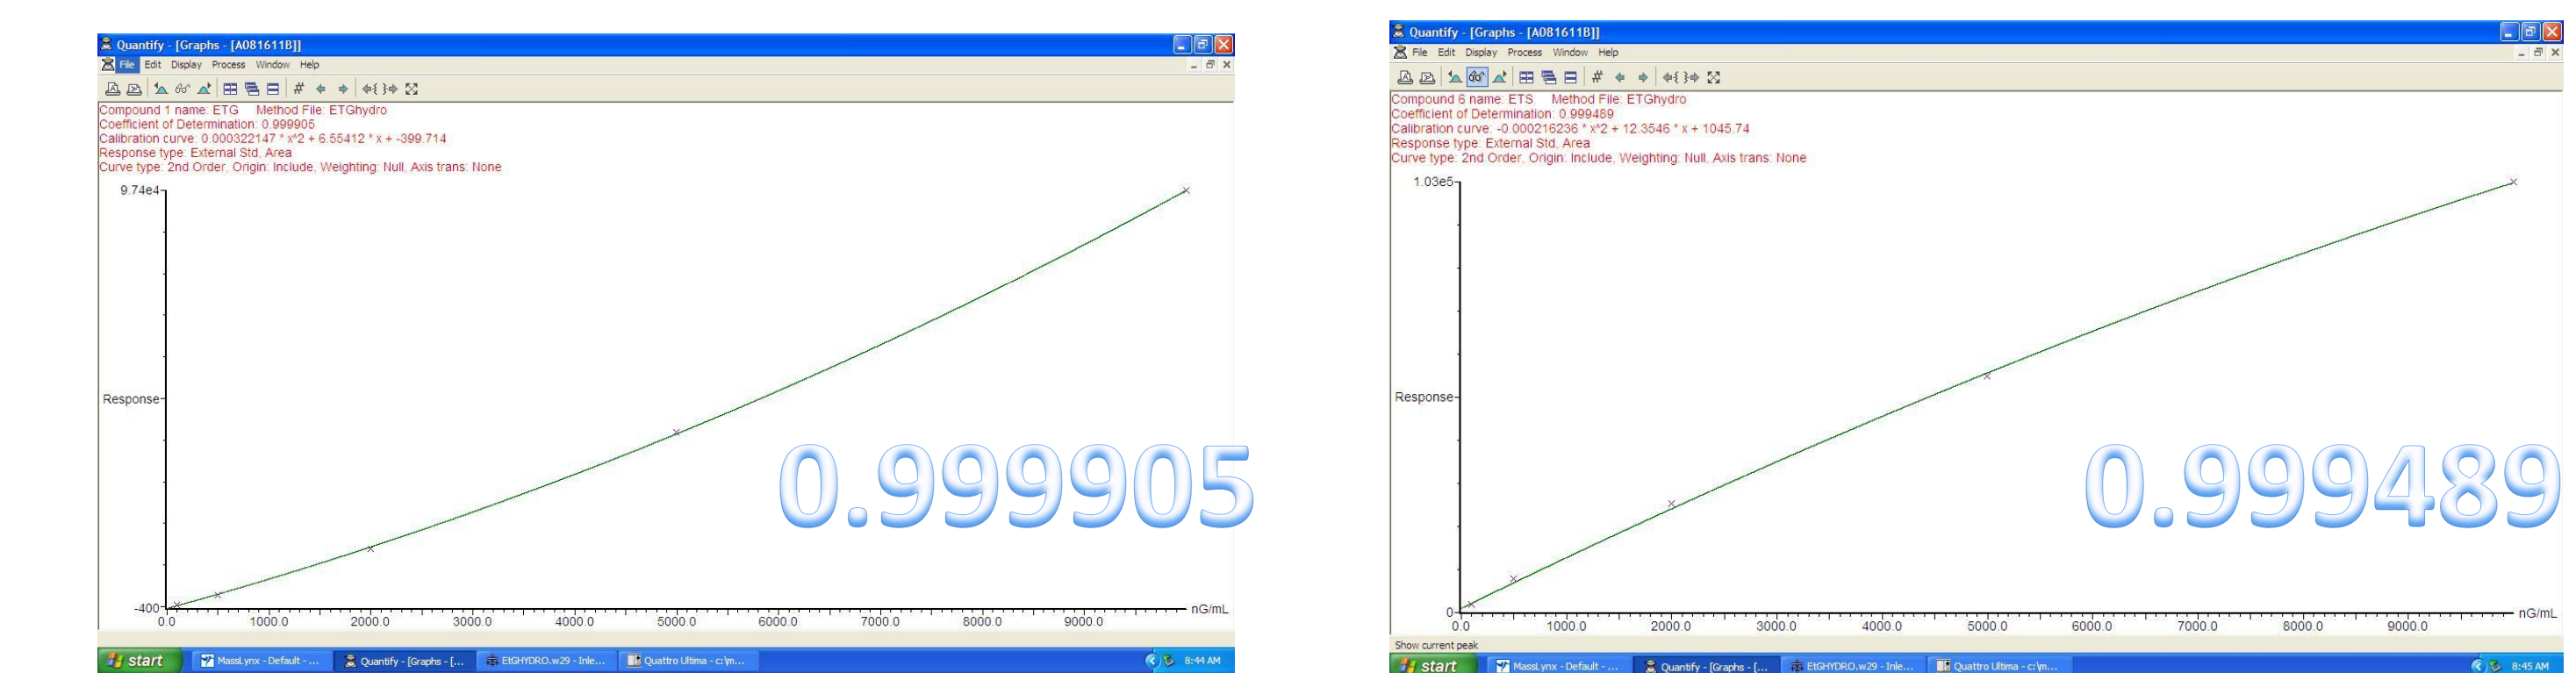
Quantify - [Graphs - [A081611B]]
File Edit Display Process Window Help

Compound 1 name: ETG Method File: ETGhydro
Coefficient of Determination: 0.999905
Calibration curve: 0.000322147 * x^2 + 6.55412 * x + -399.714
Response type: External Std, Area
Curve type: 2nd Order, Origin: Include, Weighting: Null, Axis trans: None

9.74e4
Response
-400
0.0 1000.0 2000.0 3000.0 4000.0 5000.0 6000.0 7000.0 8000.0 9000.0 nG/mL

0.999905

start MassLynx - Default - ... Quantify - [Graphs - [... EtGHYDRO.w29 - Inle... Quattro Ultima - c:\m... 8:44 AM

Quantify - [Graphs - [A081611B]]
File Edit Display Process Window Help

Compound 6 name: ETS Method File: ETGhydro
Coefficient of Determination: 0.999489
Calibration curve: -0.000216236 * x^2 + 12.3546 * x + 1045.74
Response type: External Std, Area
Curve type: 2nd Order, Origin: Include, Weighting: Null, Axis trans: None

1.03e5
Response
0
0.0 1000.0 2000.0 3000.0 4000.0 5000.0 6000.0 7000.0 8000.0 9000.0 nG/mL

0.999489

Show current peak

start MassLynx - Default - ... Quantify - [Graphs - [... EtGHYDRO.w29 - Inle... Quattro Ultima - c:\m... 8:45 AM